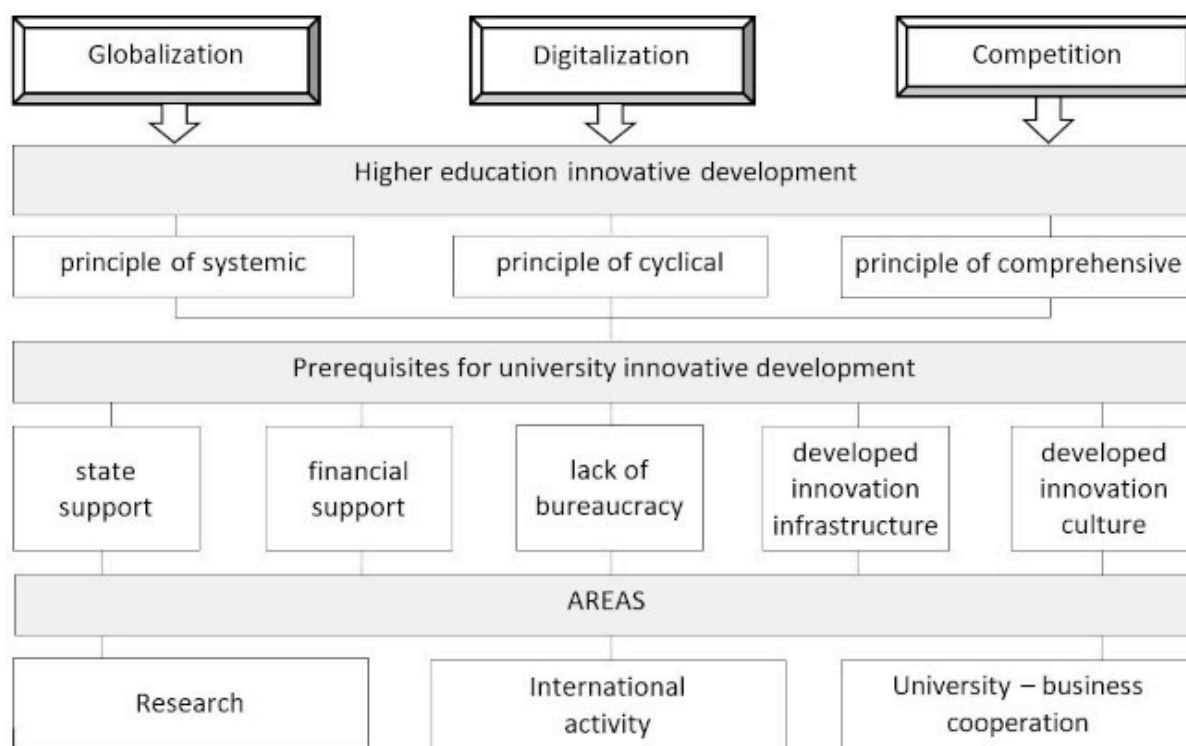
Globalization

Digitalization

Competition

Higher education innovative development

principle of systemic

principle of cyclical

principle of comprehensive

Prerequisites for university innovative development

state support

financial support

lack of bureaucracy

developed innovation infrastructure

developed innovation culture

AREAS

Research

International activity

University – business cooperation